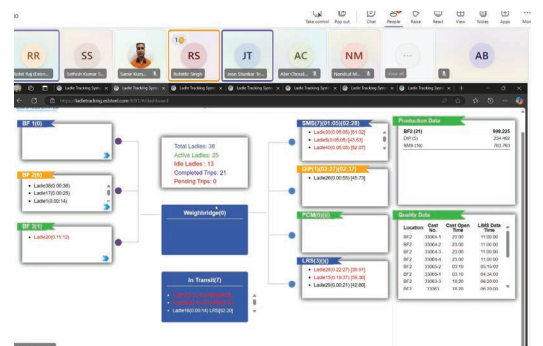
Take control Pop out Chat People Raise React View Notes Apps More

RR SS RS JT AC NM AB

Rohit Raj (Exter... Sathish Kumar S... Samir Kum... Rohithr Singh Jesse Dhankar Te... Aber Chaud... Nandit at M... View all

Ladle Tracking Syste × Ladle Tracking Syste × Ladle Tracking Syste × Ladle Tracking Syste × Ladle Tracking Syste × Ladle Tracking Syste × Ladle Tracking Syste × +

https://ladletracking.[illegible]/dashboard

BF 1(0)

BF 2(6)
• Ladle36(0.06:36)
• Ladle17(0.00:25)
• Ladle1(0.00:14)

BF 3(1)
• Ladle2(0.15:12)

Total Ladles: 38
Active Ladles: 25
Idle Ladles : 13
Completed Trips: 21
Pending Trips: 0

Weighbridge(0)

In Transit(7)
• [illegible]
• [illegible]
• Ladle16(0.00:14) (RS)[62.20]

SMS(7)(01:05)(02:28)
• Ladle30(0.05:05) [81.52]
• Ladle5(0.09:05) [45.53]
• Ladle40(0.08:00) [92.47]

DIP(1)(02:37)(02:37)
• Ladle26(0.00:55) [45.73]

PCM(0)(s)

LRS(3)(s)
• Ladle8(0.22:27) [36.91]
• Ladle7(0.16:37) [90.38]
• Ladle29(0.00:21) [42.60]

Production Data

| | |
|---|---|
| BF2 (21) | 998.225 |
| DIP (5) | 204.463 |
| SMS (16) | 793.763 |

Quality Data

| Location | Cast No. | Cast Open Time | LIMS Data Time |
|---|---|---|---|
| BF2 | 33063-1 | 23:00 | 11:00:00 |
| BF2 | 33063-2 | 23:00 | 11:00:00 |
| BF2 | 33063-3 | 23:00 | 11:00:00 |
| BF2 | 33063-4 | 23:00 | 11:00:00 |
| BF2 | 33063-2 | 03:10 | 03:10:00 |
| BF2 | 33063-1 | 03:10 | 04:34:00 |
| BF2 | 33063-1 | 10:20 | 06:20:00 |
| BF2 | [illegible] | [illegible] | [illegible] |